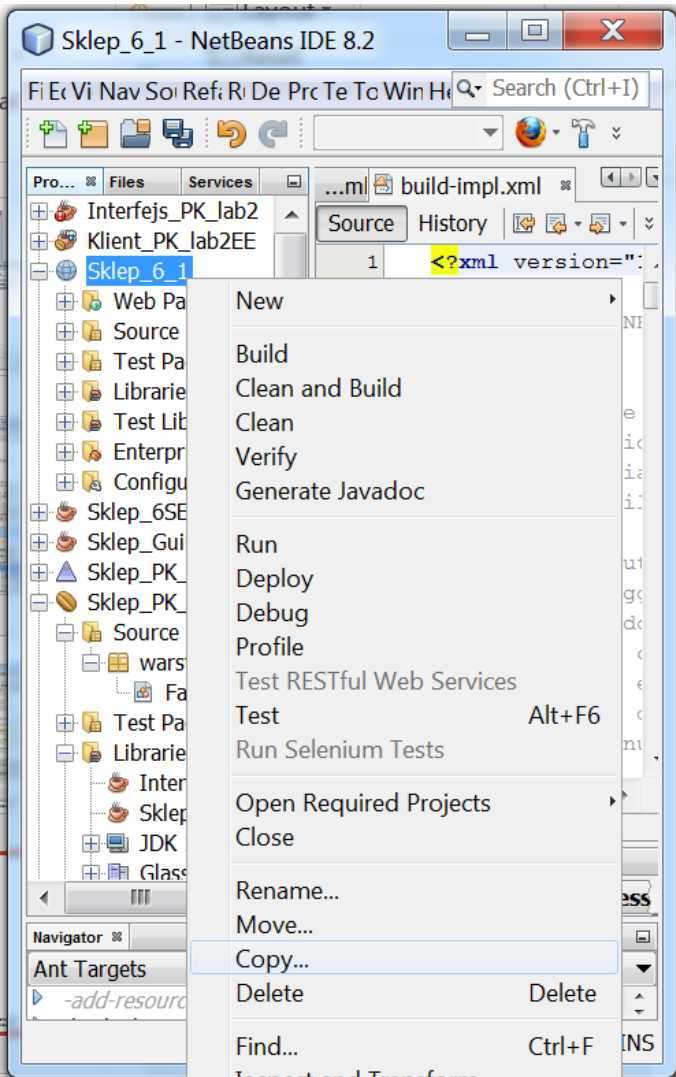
Sklep_6_1 - NetBeans IDE 8.2

Fi Ec Vi Nav Sou Refa Ru De Pro Te To Win He

Search (Ctrl+I)

Pro... Files Services

...ml build-impl.xml

Source History

1 <?xml version="

Interfejs_PK_lab2
Klient_PK_lab2EE
Sklep_6_1
Web Pa
Source
Test Pa
Librarie
Test Lib
Enterpr
Configu
Sklep_6SE
Sklep_Gui
Sklep_PK_
Sklep_PK_
Source
wars
Fa
Test Pa
Librarie
Inter
Sklep
JDK
Glass

Navigator
Ant Targets
-add-resourc

New
Build
Clean and Build
Clean
Verify
Generate Javadoc
Run
Deploy
Debug
Profile
Test RESTful Web Services
Test Alt+F6
Run Selenium Tests
Open Required Projects
Close
Rename...
Move...
Copy...
Delete Delete
Find... Ctrl+F

INS